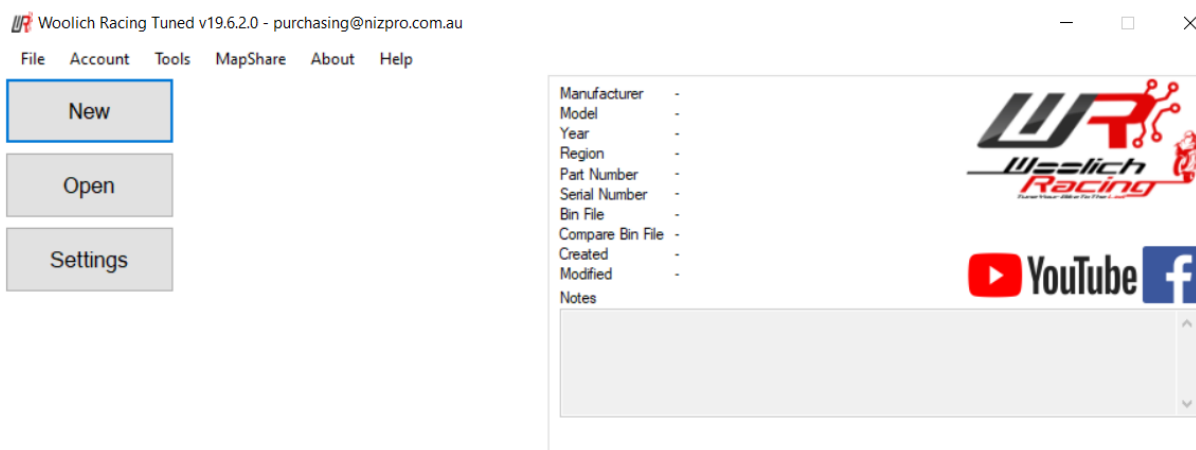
Woolich Racing Tuned v19.6.2.0 - purchasing@nizpro.com.au

File Account Tools MapShare About Help

New

Open

Settings

| | |
|---|---|
| Manufacturer | - |
| Model | - |
| Year | - |
| Region | - |
| Part Number | - |
| Serial Number | - |
| Bin File | - |
| Compare Bin File | - |
| Created | - |
| Modified | - |

Notes

WR

Woolich Racing

Tune Your Bike To The Limit

YouTube

f